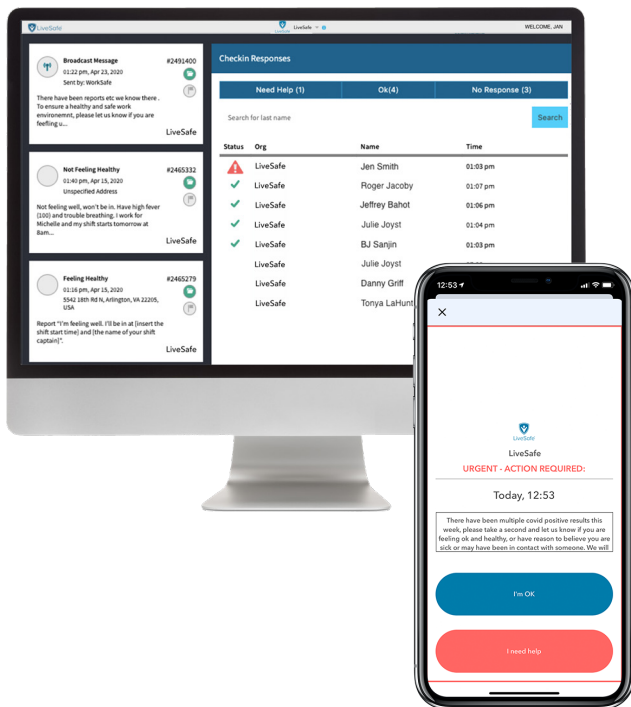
LiveSafe

LiveSafe

WELCOME, JAN

Broadcast Message
#2491400
01:22 pm, Apr 23, 2020
Sent by: WorkSafe

There have been reports etc we know there . To ensure a healthy and safe work environemnt, please let us know if you are feefling u...

LiveSafe

Not Feeling Healthy
#2465332
01:40 pm, Apr 15, 2020
Unspecified Address

Not feeling well, won't be in. Have high fever (100) and trouble breathing. I work for Michelle and my shift starts tomorrow at 8am...

LiveSafe

Feeling Healthy
#2465279
01:16 pm, Apr 15, 2020
5542 18th Rd N, Arlington, VA 22205, USA

Report "I'm feeling well. I'll be in at [insert the shift start time] and [the name of your shift captain]".

LiveSafe

Checkin Responses

Need Help (1)
Ok(4)
No Response (3)

Search for last name
Search

| Status | Org | Name | Time |
|---|---|---|---|
| | LiveSafe | Jen Smith | 01:03 pm |
| | LiveSafe | Roger Jacoby | 01:07 pm |
| | LiveSafe | Jeffrey Bahot | 01:06 pm |
| | LiveSafe | Julie Joyst | 01:04 pm |
| | LiveSafe | BJ Sanjin | 01:03 pm |
| | LiveSafe | Julie Joyst | |
| | LiveSafe | Danny Griff | |
| | LiveSafe | Tonya LaHunt | |

12:53

LiveSafe

LiveSafe

URGENT - ACTION REQUIRED:

Today, 12:53

There have been multiple covid positive results this week, please take a second and let us know if you are feeling ok and healthy, or have reason to believe you are sick or may have been in contact with someone. We will

I'm OK

I need help